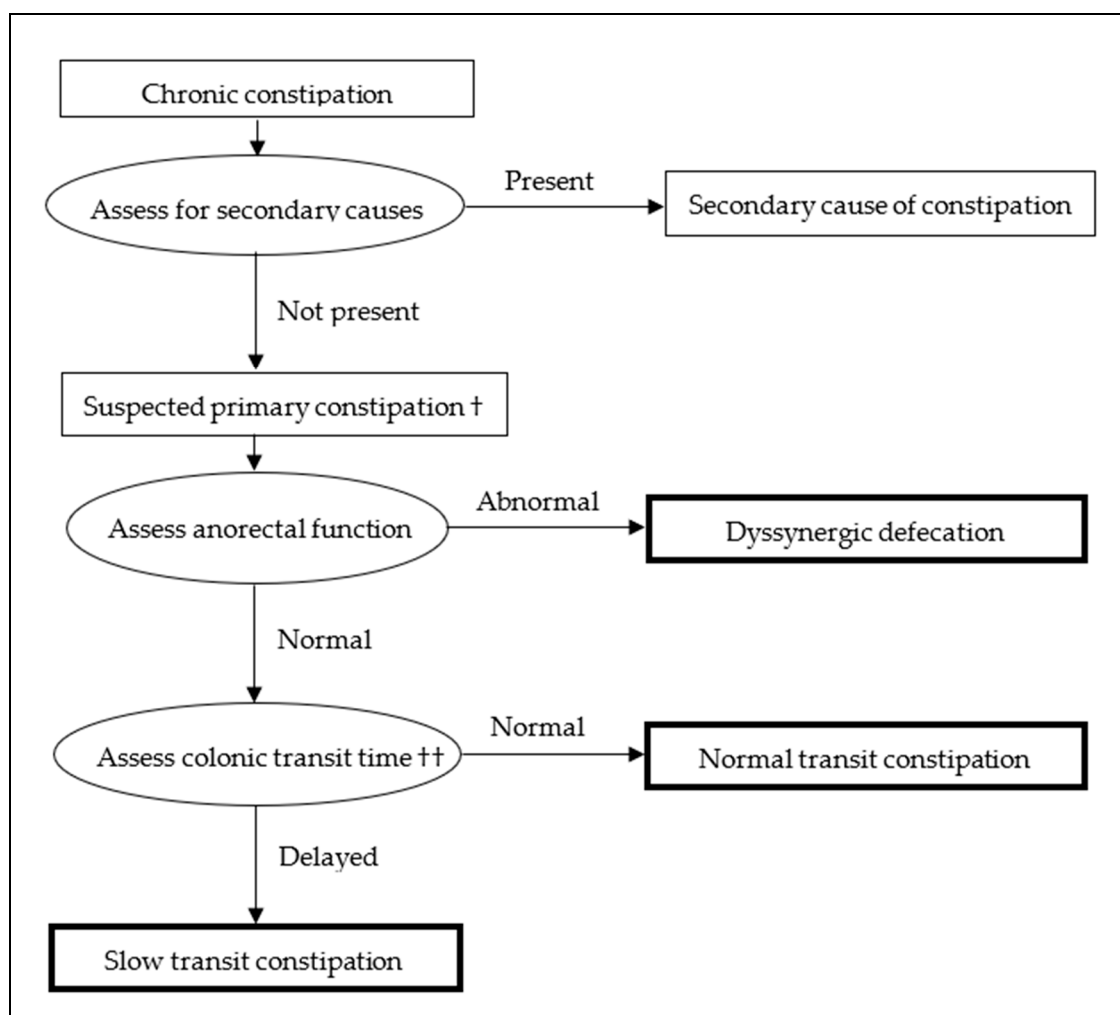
Chronic constipation

Assess for secondary causes

Present

Secondary cause of constipation

Not present

Suspected primary constipation †

Assess anorectal function

Abnormal

Dyssynergic defecation

Normal

Assess colonic transit time ††

Normal

Normal transit constipation

Delayed

Slow transit constipation